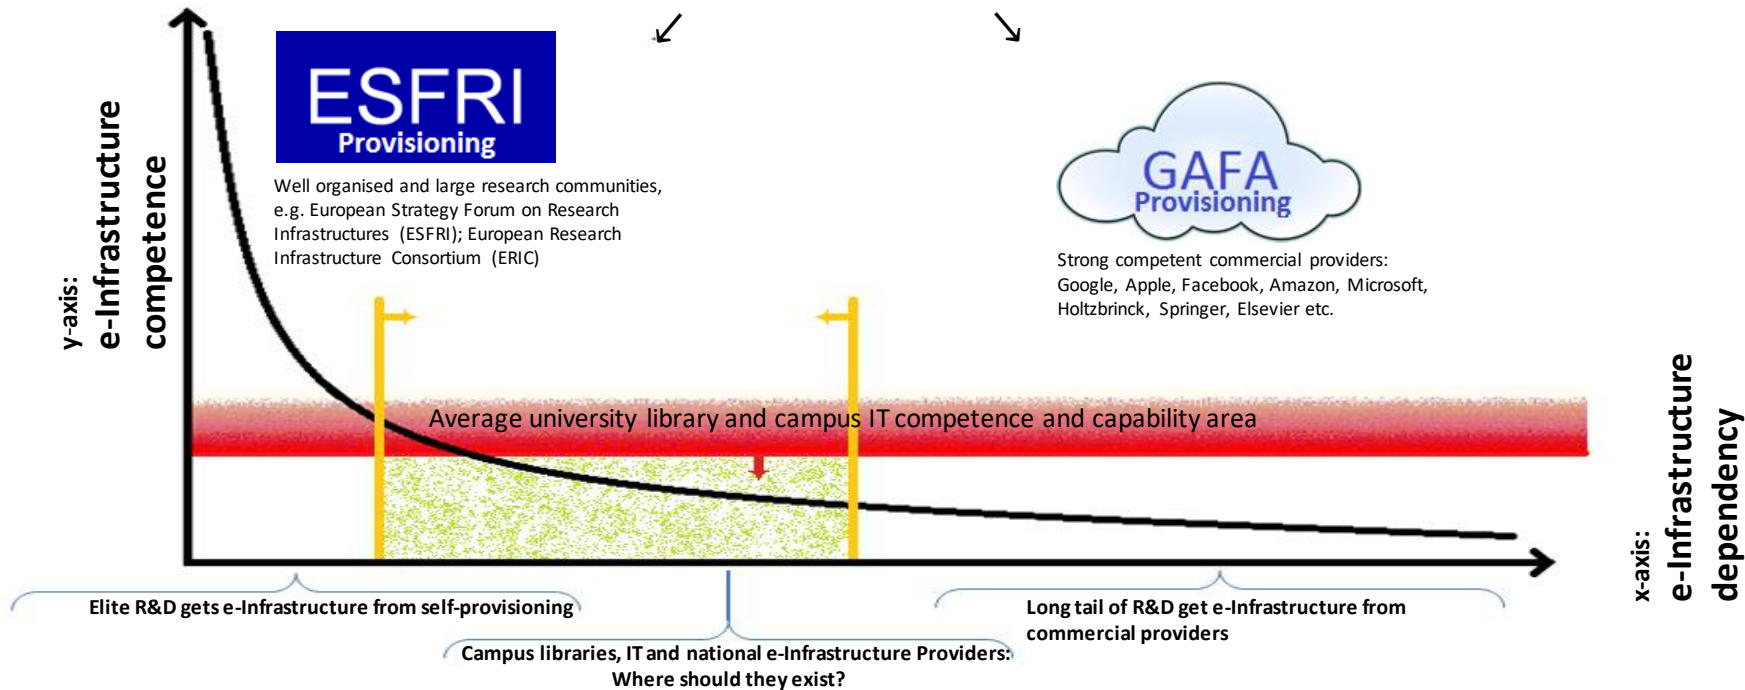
y-axis:
e-Infrastructure
competence

ESFRI
Provisioning

Well organised and large research communities, e.g. European Strategy Forum on Research Infrastructures (ESFRI); European Research Infrastructure Consortium (ERIC)

GAFA
Provisioning

Strong competent commercial providers: Google, Apple, Facebook, Amazon, Microsoft, Holtzbrinck, Springer, Elsevier etc.

Average university library and campus IT competence and capability area

x-axis:
e-Infrastructure
dependency

Elite R&D gets e-Infrastructure from self-provisioning

Long tail of R&D get e-Infrastructure from commercial providers

Campus libraries, IT and national e-Infrastructure Providers: Where should they exist?